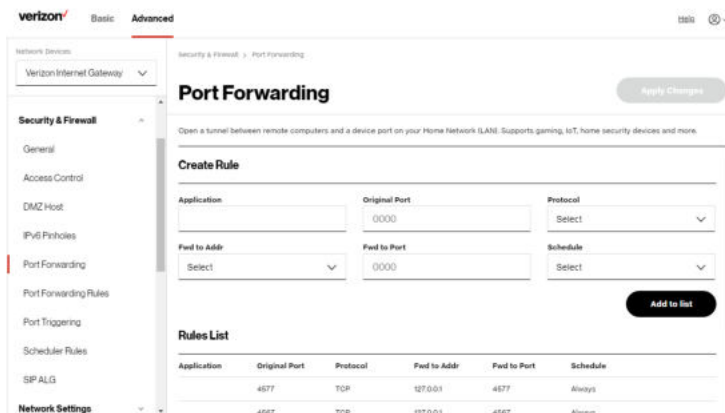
verizon✓ Basic Advanced Help

Network Devices:
Verizon Internet Gateway

Security & Firewall
General
Access Control
DMZ Host
IPv6 Pinholes
Port Forwarding
Port Forwarding Rules
Port Triggering
Scheduler Rules
SIP ALG
Network Settings

Security & Firewall > Port Forwarding

Port Forwarding

Apply Changes

Open a tunnel between remote computers and a device port on your Home Network (LAN). Supports gaming, IoT, home security devices and more.

Create Rule

Application
Original Port
0000
Protocol
Select
Fwd to Addr
Select
Fwd to Port
0000
Schedule
Select

Add to list

Rules List

| Application | Original Port | Protocol | Fwd to Addr | Fwd to Port | Schedule |
|---|---|---|---|---|---|
| | 4577 | TCP | 127.0.0.1 | 4577 | Always |
| | 4567 | TCP | 127.0.0.1 | 4567 | Always |